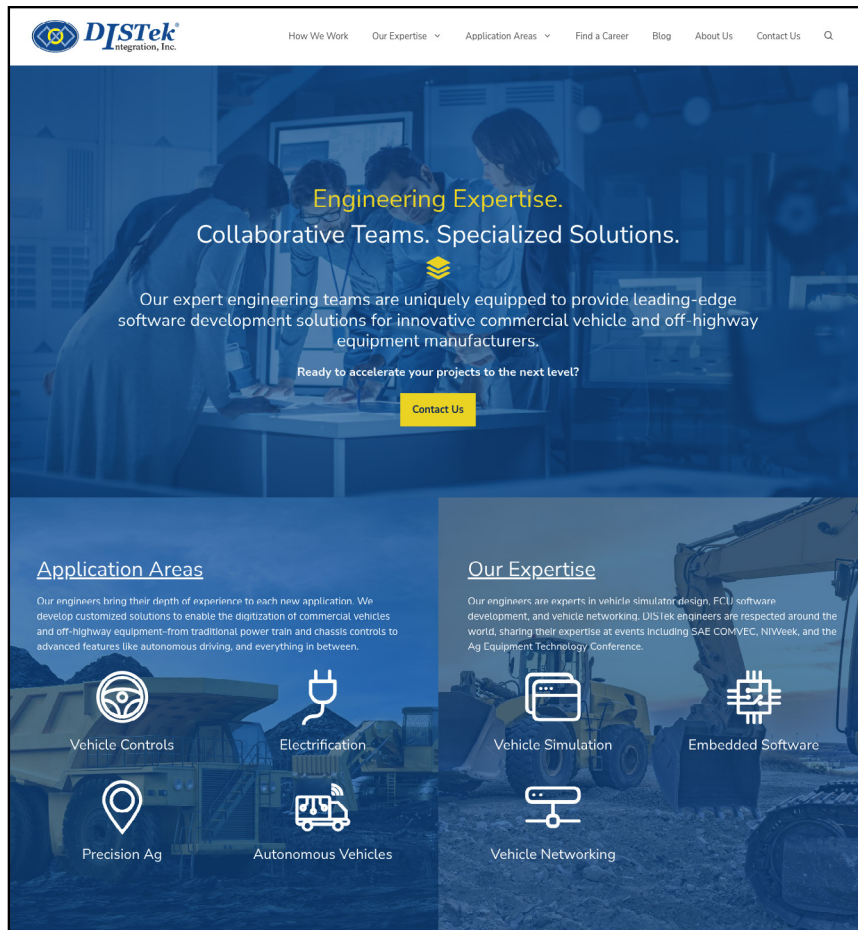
DISTek® Integration, Inc.

How We Work Our Expertise Application Areas Find a Career Blog About Us Contact Us

Engineering Expertise.
Collaborative Teams. Specialized Solutions.

Our expert engineering teams are uniquely equipped to provide leading-edge software development solutions for innovative commercial vehicle and off-highway equipment manufacturers.

Ready to accelerate your projects to the next level?

Contact Us

Application Areas

Our engineers bring their depth of experience to each new application. We develop customized solutions to enable the digitization of commercial vehicles and off-highway equipment–from traditional power train and chassis controls to advanced features like autonomous driving, and everything in between.

Vehicle Controls

Electrification

Precision Ag

Autonomous Vehicles

Our Expertise

Our engineers are experts in vehicle simulator design, ECU software development, and vehicle networking. DISTek engineers are respected around the world, sharing their expertise at events including SAE COMVEC, NIWeek, and the Ag Equipment Technology Conference.

Vehicle Simulation

Embedded Software

Vehicle Networking